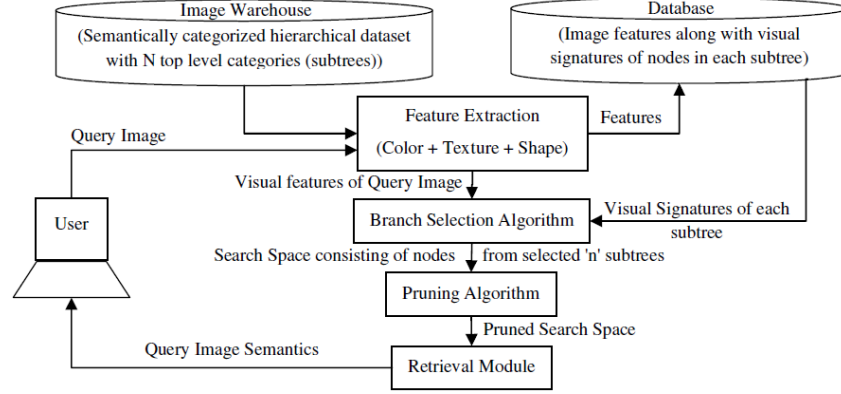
Image Warehouse
(Semantically categorized hierarchical dataset with N top level categories (subtrees))

Database
(Image features along with visual signatures of nodes in each subtree)

Query Image

Feature Extraction
(Color + Texture + Shape)

Features

Visual features of Query Image

User

Branch Selection Algorithm

Visual Signatures of each subtree

Search Space consisting of nodes from selected 'n' subtrees

Pruning Algorithm

Pruned Search Space

Query Image Semantics

Retrieval Module